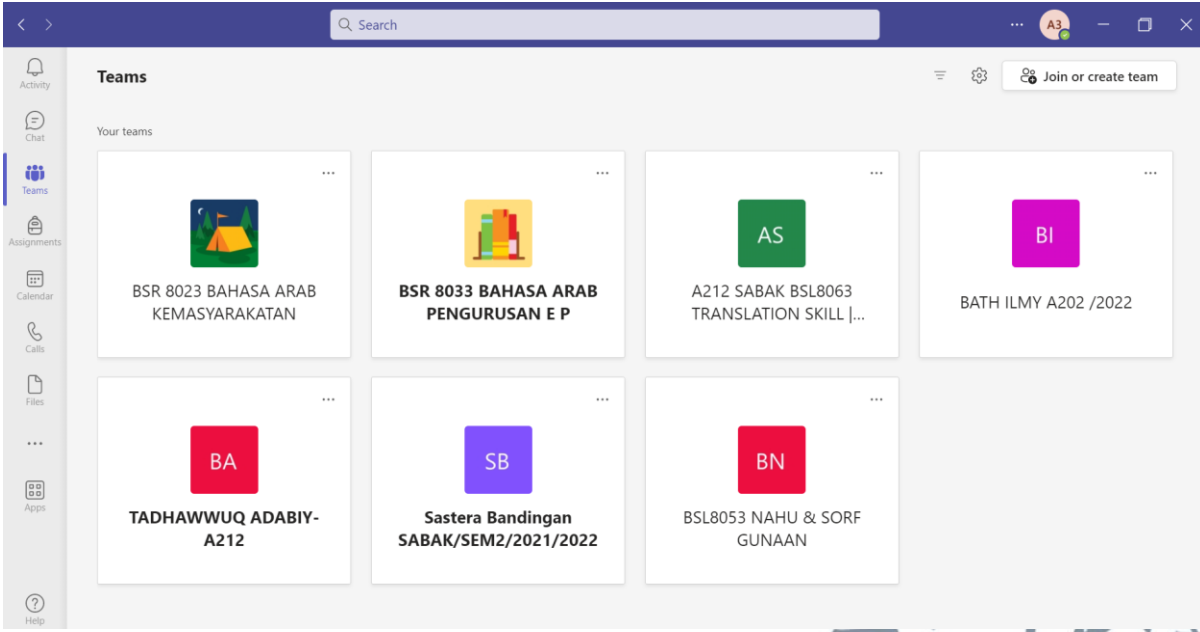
Search

...

A3

Activity

Chat

Teams

Assignments

Calendar

Calls

Files

...

Apps

Help

Teams

Join or create team

Your teams

...

BSR 8023 BAHASA ARAB KEMASYARAKATAN

...

BSR 8033 BAHASA ARAB PENGURUSAN E P

...

AS

A212 SABAK BSL8063 TRANSLATION SKILL |...

...

BI

BATH ILMY A202 /2022

...

BA

TADHAWWUQ ADABIY-A212

...

SB

Sastera Bandingan SABAK/SEM2/2021/2022

...

BN

BSL8053 NAHU & SORF GUNAAN